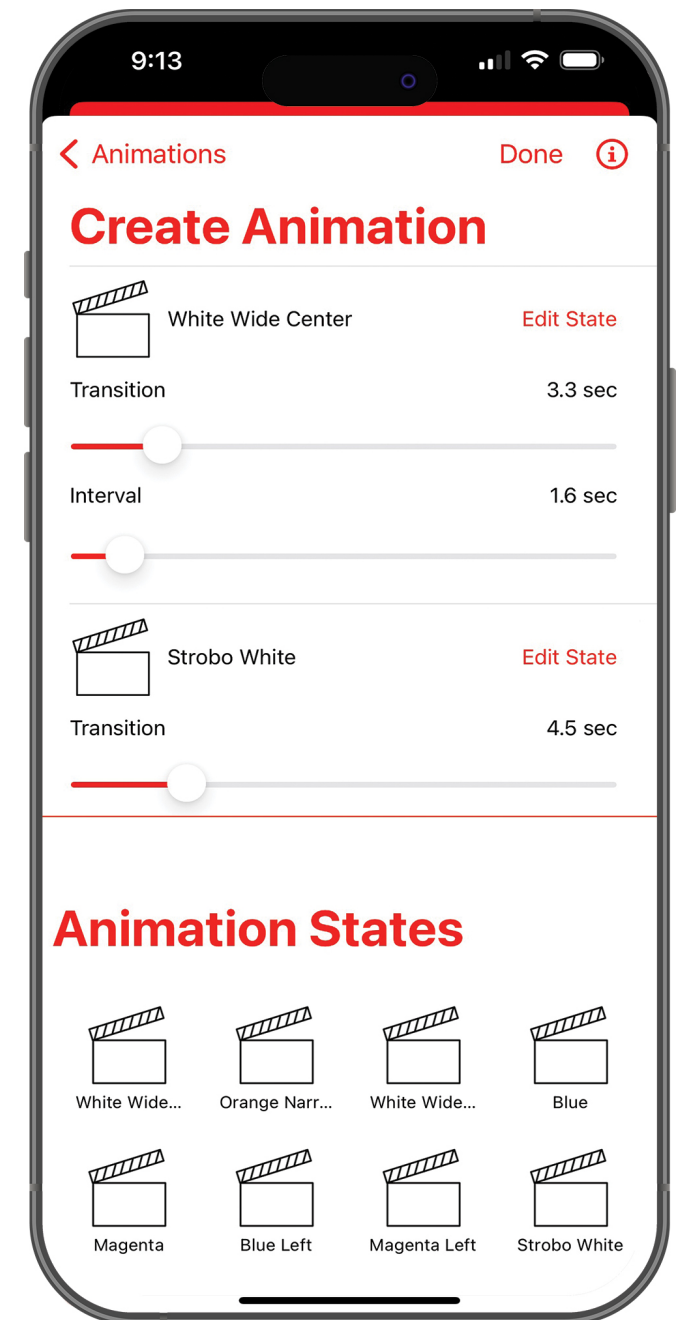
9:13

Animations Done

Create Animation

White Wide Center Edit State

Transition 3.3 sec

Interval 1.6 sec

Strobo White Edit State

Transition 4.5 sec

Animation States

White Wide...
Orange Narr...
White Wide...
Blue
Magenta
Blue Left
Magenta Left
Strobo White